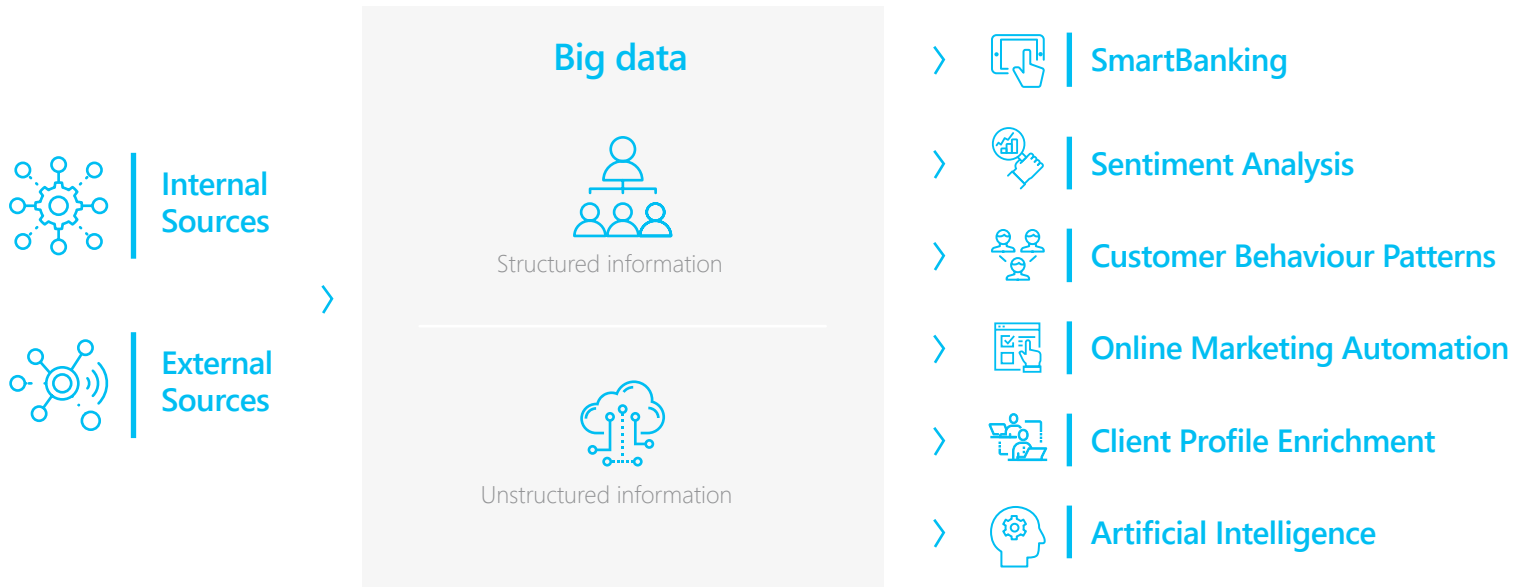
Internal Sources

External Sources

Big data

Structured information

Unstructured information

SmartBanking

Sentiment Analysis

Customer Behaviour Patterns

Online Marketing Automation

Client Profile Enrichment

Artificial Intelligence